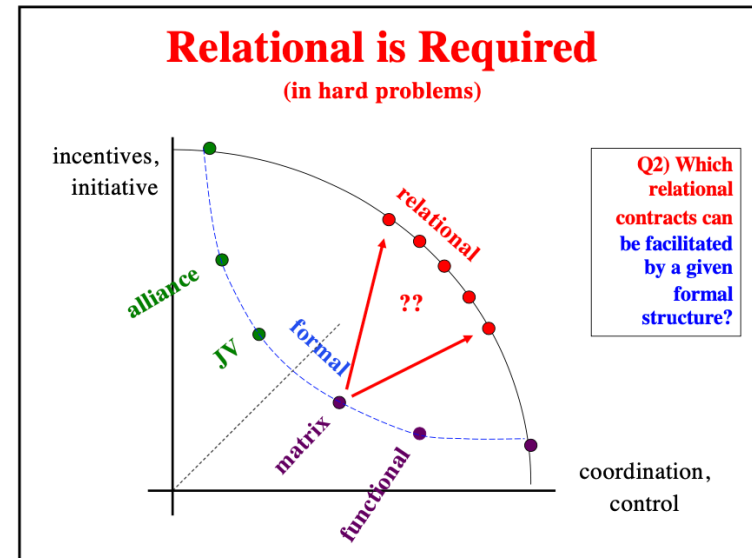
Relational is Required
(in hard problems)

incentives, initiative

relational

alliance

??

JV

formal

matrix

functional

coordination, control

Q2) Which relational contracts can be facilitated by a given formal structure?